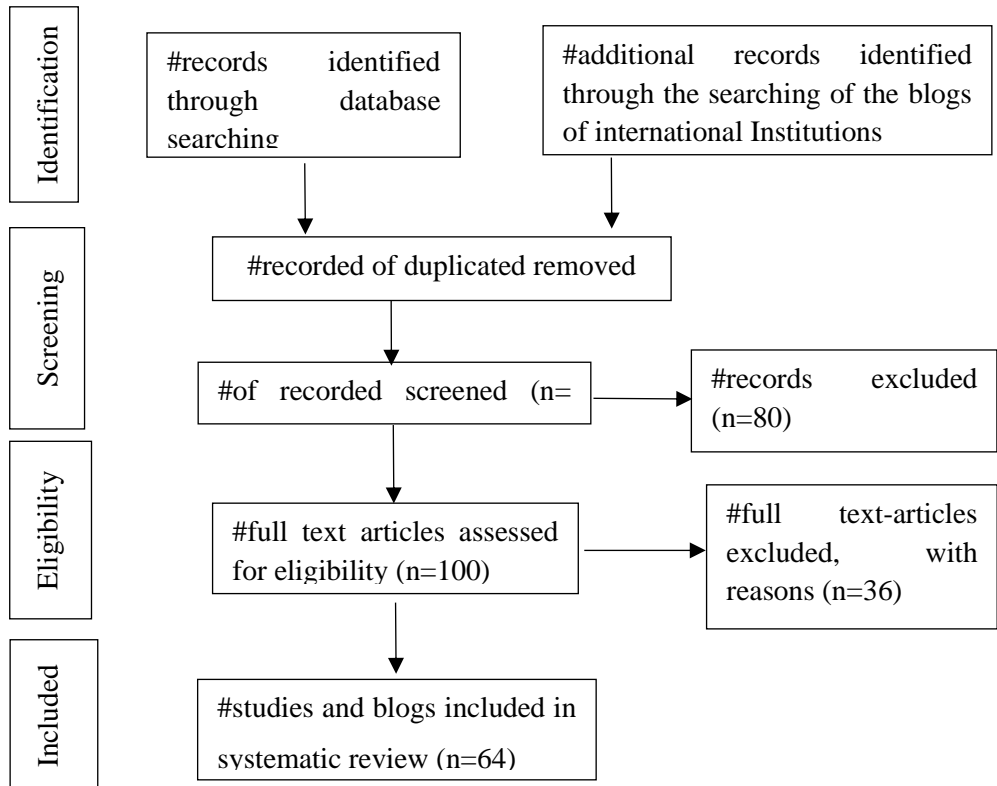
Identification

#records identified through database searching

#additional records identified through the searching of the blogs of international Institutions

Screening

#recorded of duplicated removed

#of recorded screened (n=

#records excluded (n=80)

Eligibility

#full text articles assessed for eligibility (n=100)

#full text-articles excluded, with reasons (n=36)

Included

#studies and blogs included in systematic review (n=64)